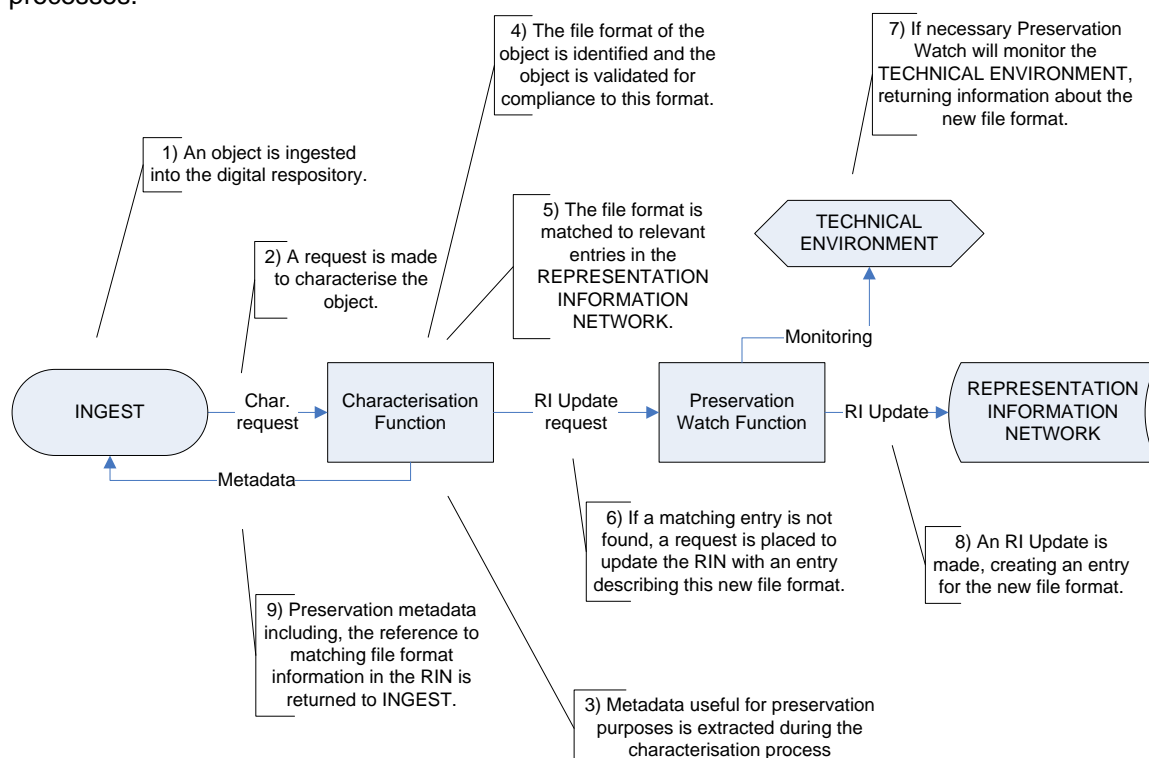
processes.

4) The file format of the object is identified and the object is validated for compliance to this format.

7) If necessary Preservation Watch will monitor the TECHNICAL ENVIRONMENT, returning information about the new file format.

1) An object is ingested into the digital respository.

5) The file format is matched to relevant entries in the REPRESENTATION INFORMATION NETWORK.

TECHNICAL ENVIRONMENT

2) A request is made to characterise the object.

Monitoring

INGEST

Char. request

Characterisation Function

RI Update request

Preservation Watch Function

RI Update

REPRESENTATION INFORMATION NETWORK

Metadata

6) If a matching entry is not found, a request is placed to update the RIN with an entry describing this new file format.

8) An RI Update is made, creating an entry for the new file format.

9) Preservation metadata including, the reference to matching file format information in the RIN is returned to INGEST.

3) Metadata useful for preservation purposes is extracted during the characterisation process